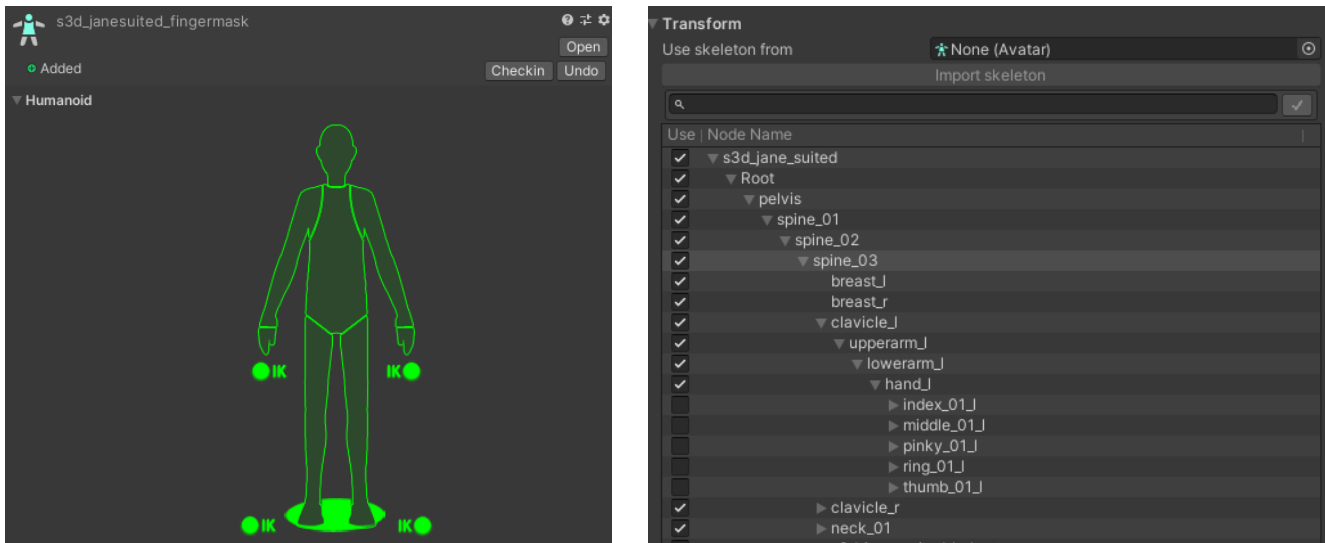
s3d_janesuited_fingermask

Open

Added

Checkin Undo

Humanoid

IK IK

IK IK

Transform

Use skeleton from None (Avatar)

Import skeleton

Use | Node Name

s3d_jane_suited
Root
pelvis
spine_01
spine_02
spine_03
breast_l
breast_r
clavicle_l
upperarm_l
lowerarm_l
hand_l
index_01_l
middle_01_l
pinky_01_l
ring_01_l
thumb_01_l
clavicle_r
neck_01